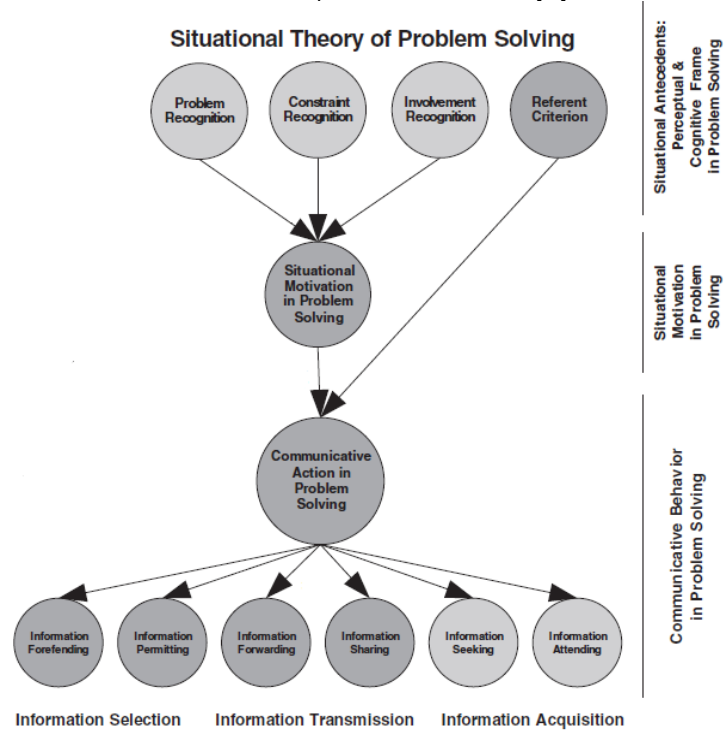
Situational Theory of Problem Solving

Problem Recognition

Constraint Recognition

Involvement Recognition

Referent Criterion

Situational Motivation in Problem Solving

Communicative Action in Problem Solving

Information Forefending

Information Permitting

Information Forwarding

Information Sharing

Information Seeking

Information Attending

Information Selection

Information Transmission

Information Acquisition

Situational Antecedents: Perceptual & Cognitive Frame in Problem Solving

Situational Motivation in Problem Solving

Communicative Behavior in Problem Solving